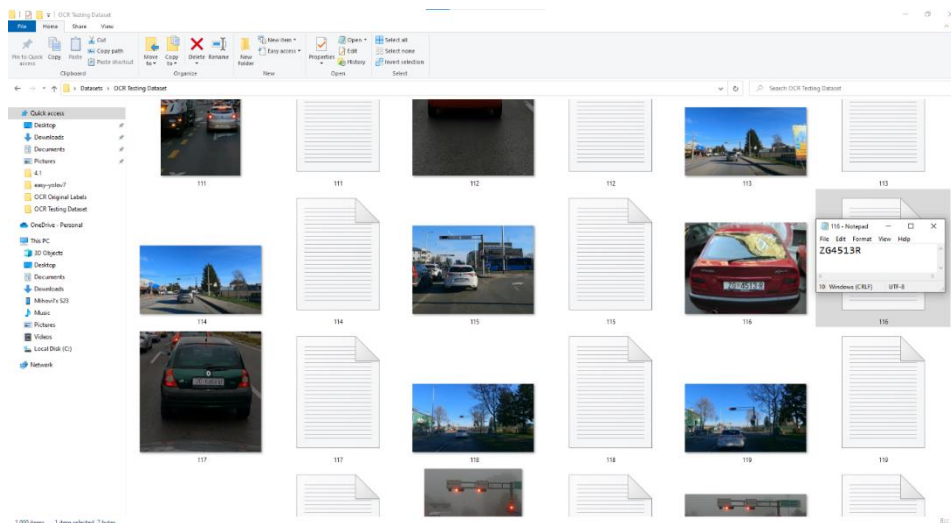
OCR Testing Dataset

File Home Share View

Pin to Quick access Copy Paste Cut Copy path Paste shortcut
Clipboard

Move to Copy to Delete Rename
Organize

New folder New item Easy access
New

Properties Open Edit History
Open

Select all Select none Invert selection
Select

← → ↑ > Datasets > OCR Testing Dataset

Search OCR Testing Dataset

Quick access
Desktop
Downloads
Documents
Pictures
4.1
easy-yolov7
OCR Original Labels
OCR Testing Dataset
OneDrive - Personal
This PC
3D Objects
Desktop
Documents
Downloads
Mihovil's S23
Music
Pictures
Videos
Local Disk (C:)
Network

111
111
112
112
113
113
114
114
115
115
116
116
117
117
118
118
119
119

116 - Notepad
File Edit Format View Help
ZG4513R
10 Windows (CRLF) UTF-8

ZG 4513 R

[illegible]